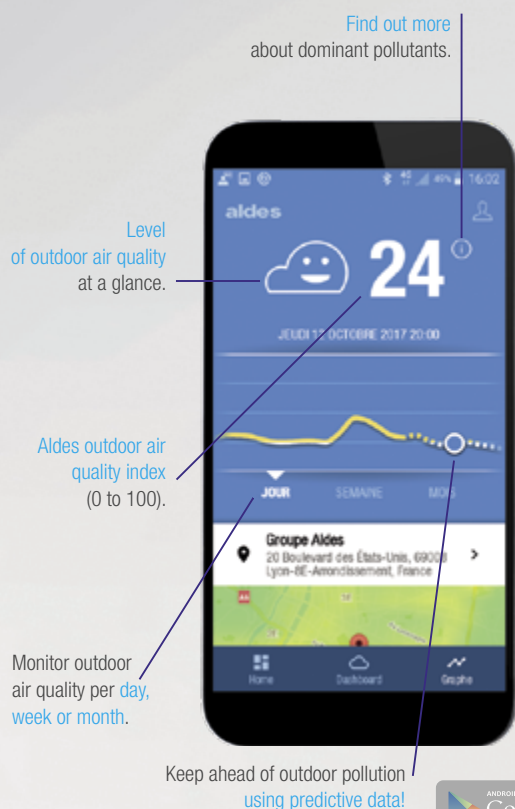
Find out more about dominant pollutants.

Level of outdoor air quality at a glance.

Aldes outdoor air quality index (0 to 100).

Monitor outdoor air quality per day, week or month.

Keep ahead of outdoor pollution using predictive data!

45% 16:02

aldes

24

JEUDI 12 OCTOBRE 2017 20:00

JOUR SEMAINE MOIS

Groupe Aldes
20 Boulevard des États-Unis, 69008 Lyon-8E-Arrondissement, France

Home Dashboard Graphe

ANDROID